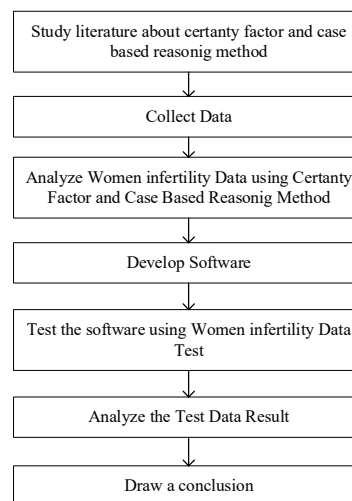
Study literature about certanty factor and case based reasonig method

Collect Data

Analyze Women infertility Data using Certanty Factor and Case Based Reasonig Method

Develop Software

Test the software using Women infertility Data Test

Analyze the Test Data Result

Draw a conclusion